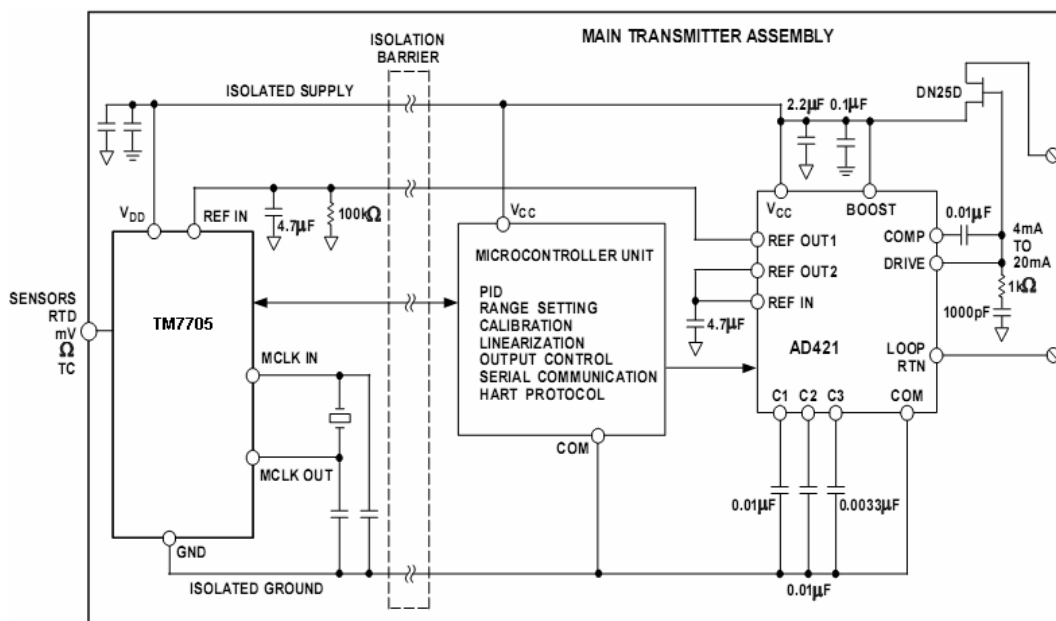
ISOLATION BARRIER

MAIN TRANSMITTER ASSEMBLY

ISOLATED SUPPLY

$2.2\mu F$ $0.1\mu F$

DN25D

$V_{DD}$

REF IN

$4.7\mu F$

$100k\Omega$

$V_{CC}$

$V_{CC}$

BOOST

$0.01\mu F$

MICROCONTROLLER UNIT

REF OUT1

COMP

4mA TO 20mA

REF OUT2

DRIVE

$1k\Omega$

SENSORS RTD mV $\Omega$ TC

TM7705

PID
RANGE SETTING
CALIBRATION
LINEARIZATION
OUTPUT CONTROL
SERIAL COMMUNICATION
HART PROTOCOL

REF IN

$4.7\mu F$

1000pF

AD421

LOOP RTN

MCLK IN

C1 C2 C3

COM

COM

MCLK OUT

$0.01\mu F$

$0.0033\mu F$

GND

ISOLATED GROUND

$0.01\mu F$